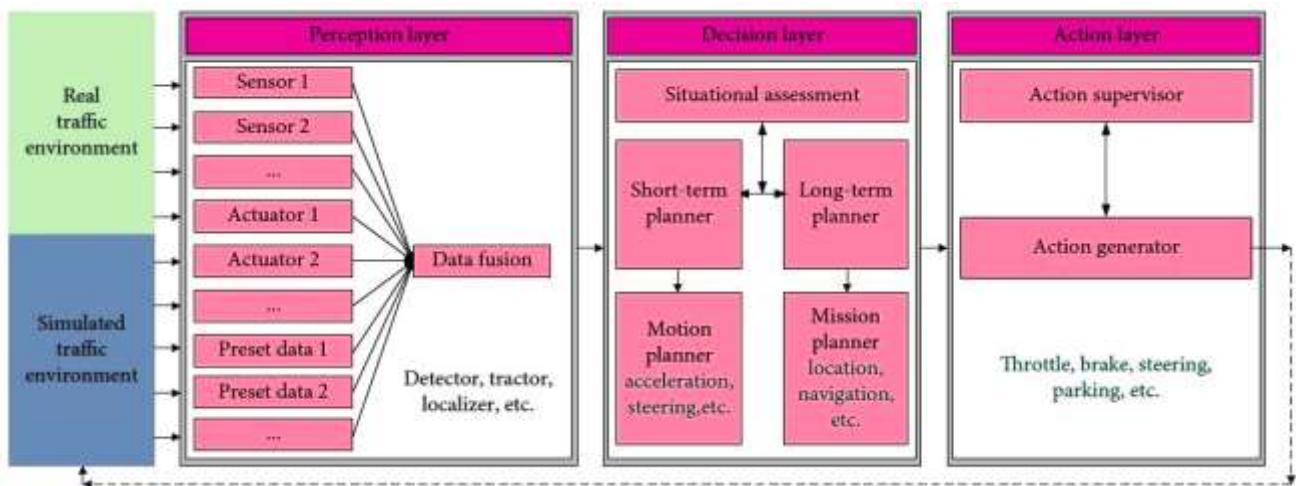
Real traffic environment

Simulated traffic environment

Perception layer

Sensor 1

Sensor 2

...

Actuator 1

Actuator 2

...

Preset data 1

Preset data 2

...

Data fusion

Detector, tractor, localizer, etc.

Decision layer

Situational assessment

Short-term planner

Long-term planner

Motion planner acceleration, steering,etc.

Mission planner location, navigation, etc.

Action layer

Action supervisor

Action generator

Throttle, brake, steering, parking, etc.